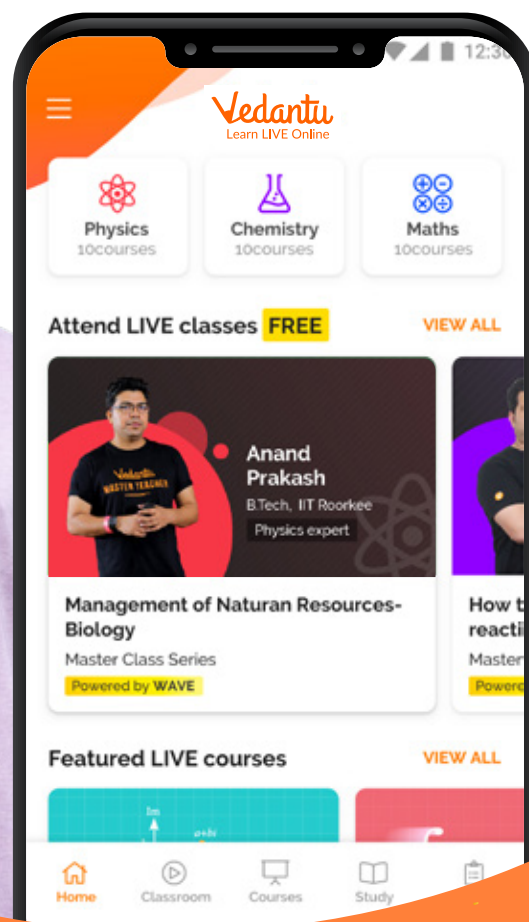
12:3

Vedantu
Learn LIVE Online

Physics
10courses

Chemistry
10courses

Maths
10courses

Attend LIVE classes FREE

VIEW ALL

Vedantu
MASTER TEACHER

Anand Prakash
B.Tech, IIT Roorkee
Physics expert

Management of Naturan Resources-Biology
Master Class Series
Powered by WAVE

How t
reacti
Master
Powere

Featured LIVE courses

VIEW ALL

Im
a+ib

Home
Classroom
Courses
Study